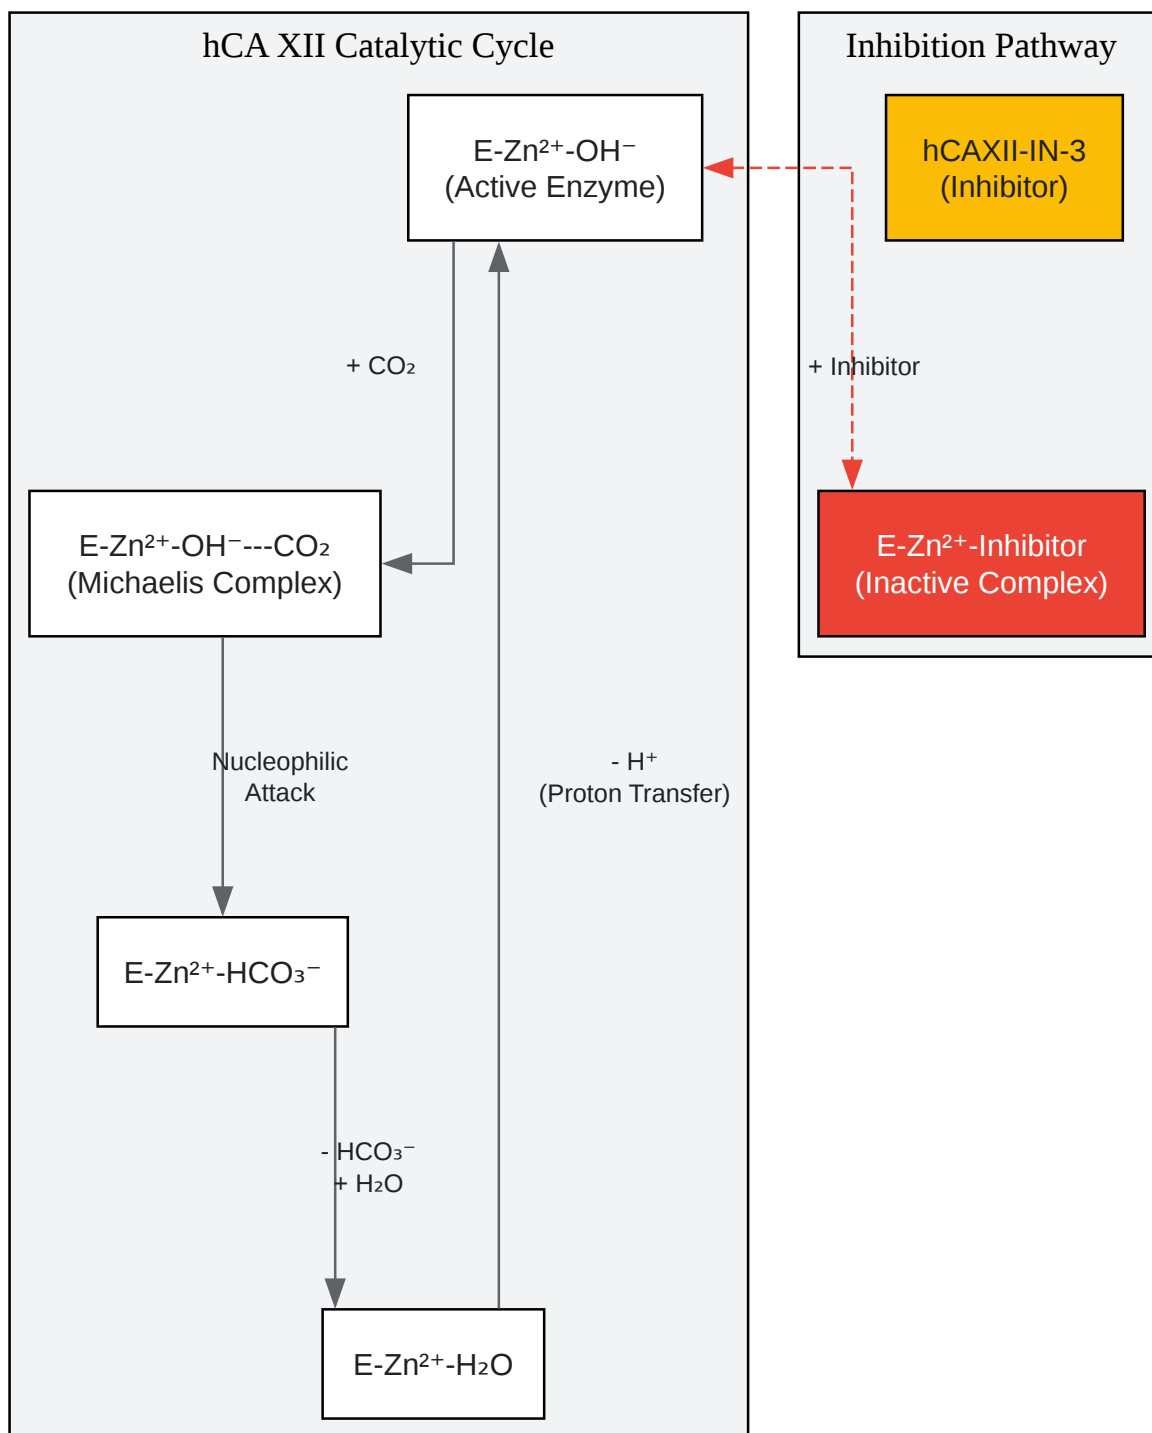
hCA XII Catalytic Cycle

$E\text{-}Zn^{2+}\text{-}OH^-$
(Active Enzyme)

+ $CO_2$

$E\text{-}Zn^{2+}\text{-}OH^-\text{---}CO_2$
(Michaelis Complex)

Nucleophilic Attack

$E\text{-}Zn^{2+}\text{-}HCO_3^-$

- $HCO_3^-$
+ $H_2O$

$E\text{-}Zn^{2+}\text{-}H_2O$

- $H^+$
(Proton Transfer)

Inhibition Pathway

hCAXII-IN-3
(Inhibitor)

+ Inhibitor

$E\text{-}Zn^{2+}$-Inhibitor
(Inactive Complex)